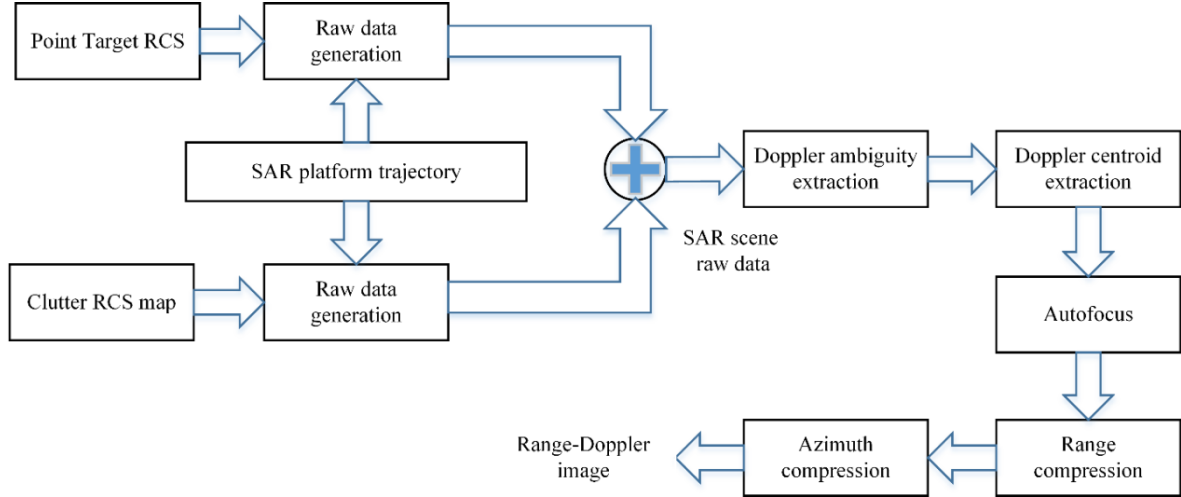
Point Target RCS

Raw data generation

SAR platform trajectory

Clutter RCS map

Raw data generation

SAR scene raw data

Doppler ambiguity extraction

Doppler centroid extraction

Autofocus

Range compression

Azimuth compression

Range-Doppler image